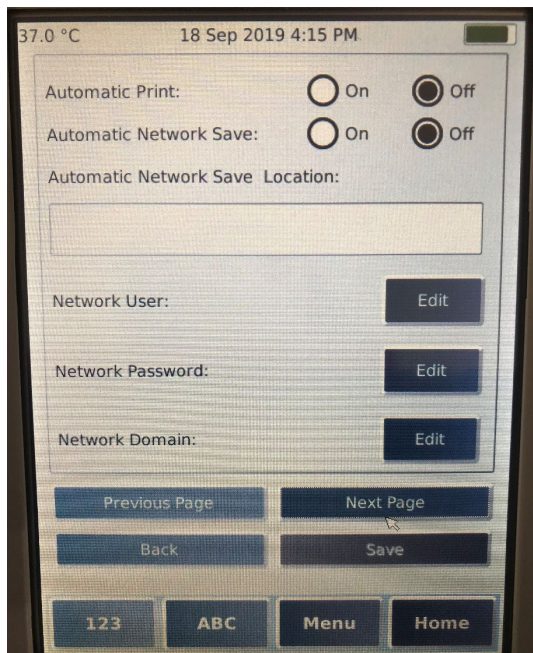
37.0 °C 18 Sep 2019 4:15 PM

Automatic Print: On Off

Automatic Network Save: On Off

Automatic Network Save Location:

Network User: Edit

Network Password: Edit

Network Domain: Edit

Previous Page Next Page

Back Save

123 ABC Menu Home